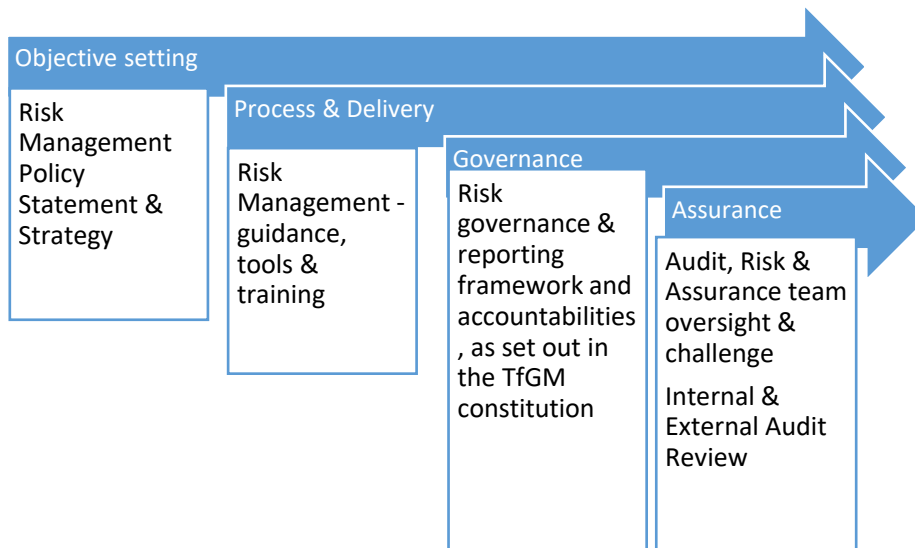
Objective setting

Risk Management Policy Statement & Strategy

Process & Delivery

Risk Management - guidance, tools & training

Governance

Risk governance & reporting framework and accountabilities, as set out in the TfGM constitution

Assurance

Audit, Risk & Assurance team oversight & challenge

Internal & External Audit Review